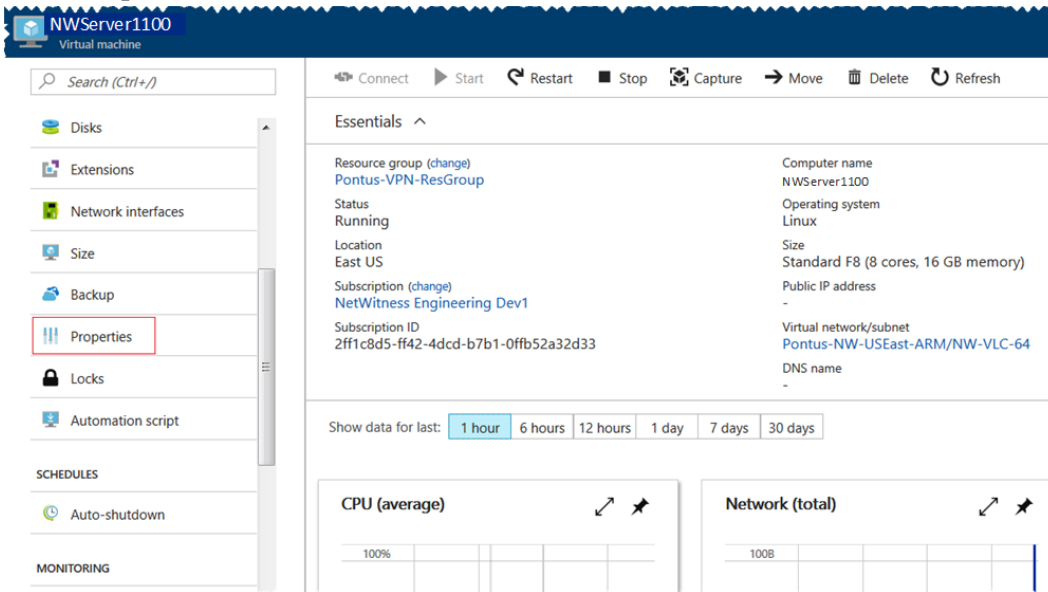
NWServer1100
Virtual machine

Search (Ctrl+/)

Disks
Extensions
Network interfaces
Size
Backup
Properties
Locks
Automation script

SCHEDULES
Auto-shutdown

MONITORING

Connect   Start   Restart   Stop   Capture   Move   Delete   Refresh

Essentials

Resource group (change)
Pontus-VPN-ResGroup
Status
Running
Location
East US
Subscription (change)
NetWitness Engineering Dev1
Subscription ID
2ff1c8d5-ff42-4dcd-b7b1-0ffb52a32d33

Computer name
NWServer1100
Operating system
Linux
Size
Standard F8 (8 cores, 16 GB memory)
Public IP address
-
Virtual network/subnet
Pontus-NW-USEast-ARM/NW-VLC-64
DNS name
-

Show data for last: 1 hour 6 hours 12 hours 1 day 7 days 30 days

CPU (average)
100%

Network (total)
100B